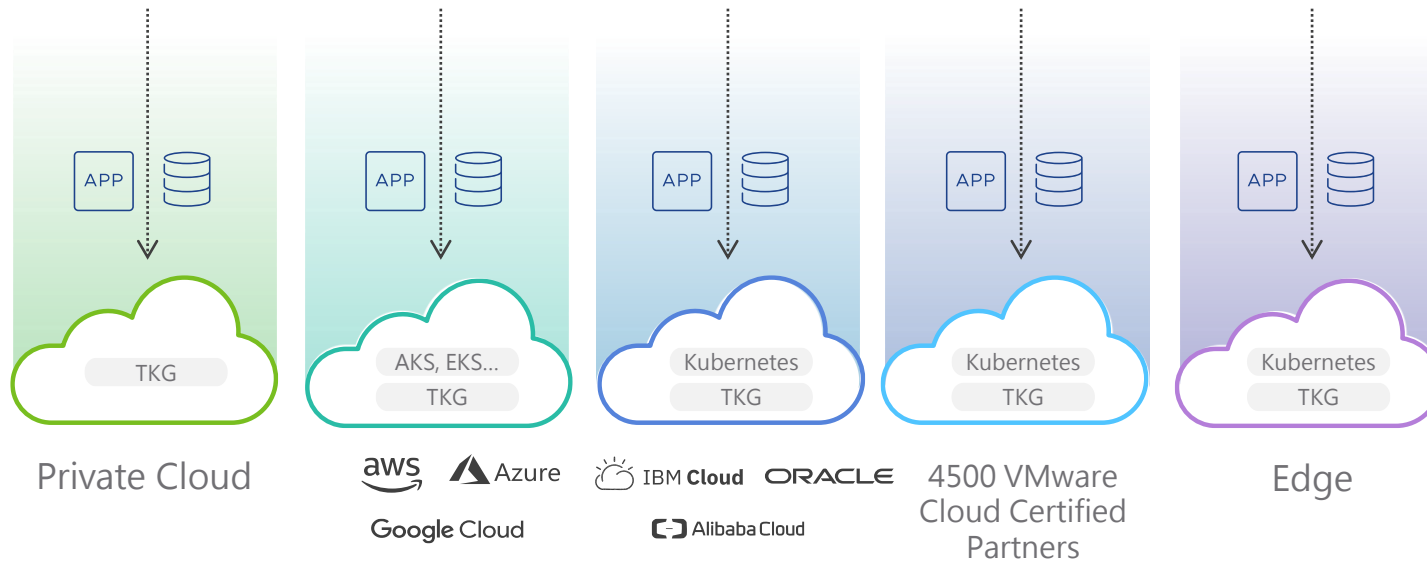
APP

TKG

Private Cloud

APP

AKS, EKS...

TKG

aws Azure

Google Cloud

APP

Kubernetes

TKG

IBM Cloud ORACLE

Alibaba Cloud

APP

Kubernetes

TKG

4500 VMware Cloud Certified Partners

APP

Kubernetes

TKG

Edge